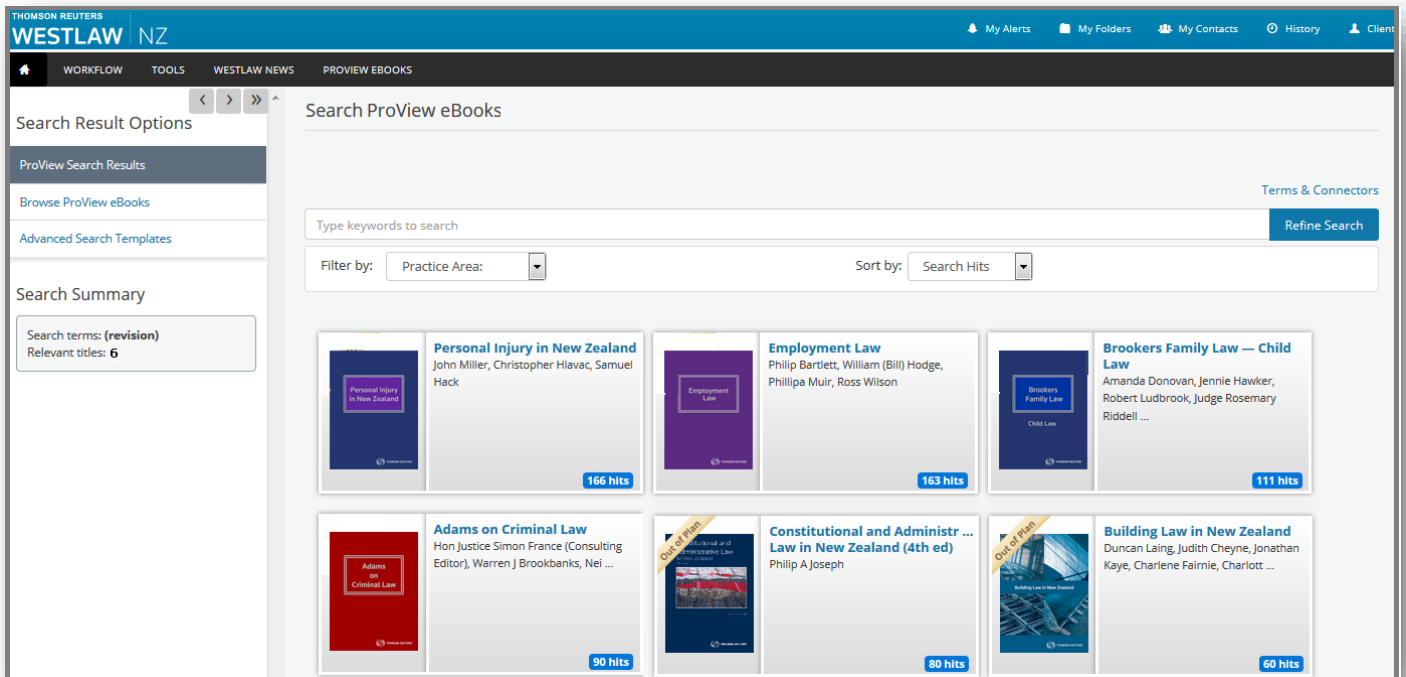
THOMSON REUTERS
WESTLAW NZ

My Alerts My Folders My Contacts History Client

WORKFLOW TOOLS WESTLAW NEWS PROVIEW EBOOKS

Search Result Options

ProView Search Results

Browse ProView eBooks

Advanced Search Templates

Search Summary

Search terms: **(revision)**
Relevant titles: **6**

Search ProView eBooks

Terms & Connectors

Type keywords to search

Refine Search

Filter by: Practice Area:

Sort by: Search Hits

Personal Injury in New Zealand

Personal Injury in New Zealand
John Miller, Christopher Hlavac, Samuel Hack
166 hits

Employment Law

Employment Law
Philip Bartlett, William (Bill) Hodge, Phillipa Muir, Ross Wilson
163 hits

Brookers Family Law Child Law

Brookers Family Law — Child Law
Amanda Donovan, Jennie Hawker, Robert Ludbrook, Judge Rosemary Riddell ...
111 hits

Adams on Criminal Law

Adams on Criminal Law
Hon Justice Simon France (Consulting Editor), Warren J Brookbanks, Nei ...
90 hits

Out of Plan

Constitutional and Administr ... Law in New Zealand (4th ed)
Philip A Joseph
80 hits

Out of Plan

Building Law in New Zealand

Building Law in New Zealand
Duncan Laing, Judith Cheyne, Jonathan Kaye, Charlene Fairnie, Charlott ...
60 hits